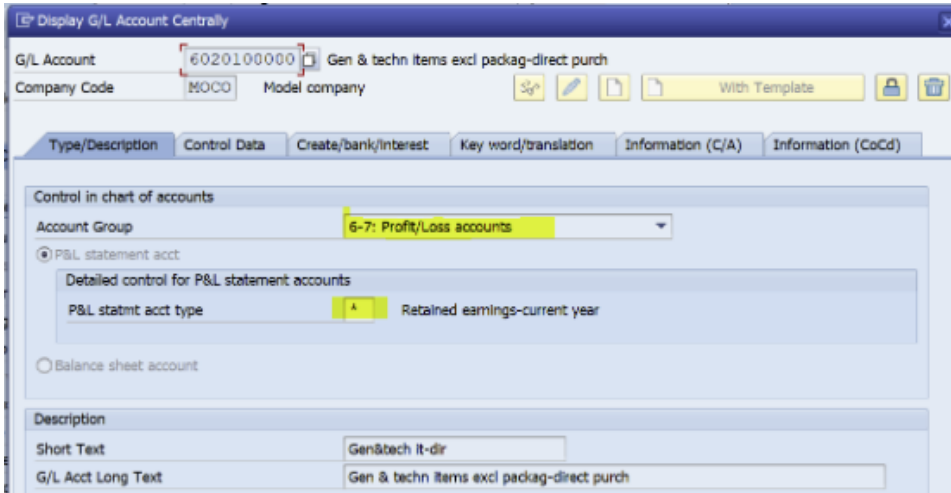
Display G/L Account Centrally

G/L Account 6020100000 Gen & techn items excl packag-direct purch
Company Code MOCO Model company

With Template

Type/Description | Control Data | Create/bank/interest | Key word/translation | Information (C/A) | Information (CoCd)

Control in chart of accounts
Account Group 6-7: Profit/Loss accounts
P&L statement acct
Detailed control for P&L statement accounts
P&L statmt acct type A Retained earnings-current year
Balance sheet account

Description
Short Text Gen&tech it-dir
G/L Acct Long Text Gen & techn items excl packag-direct purch